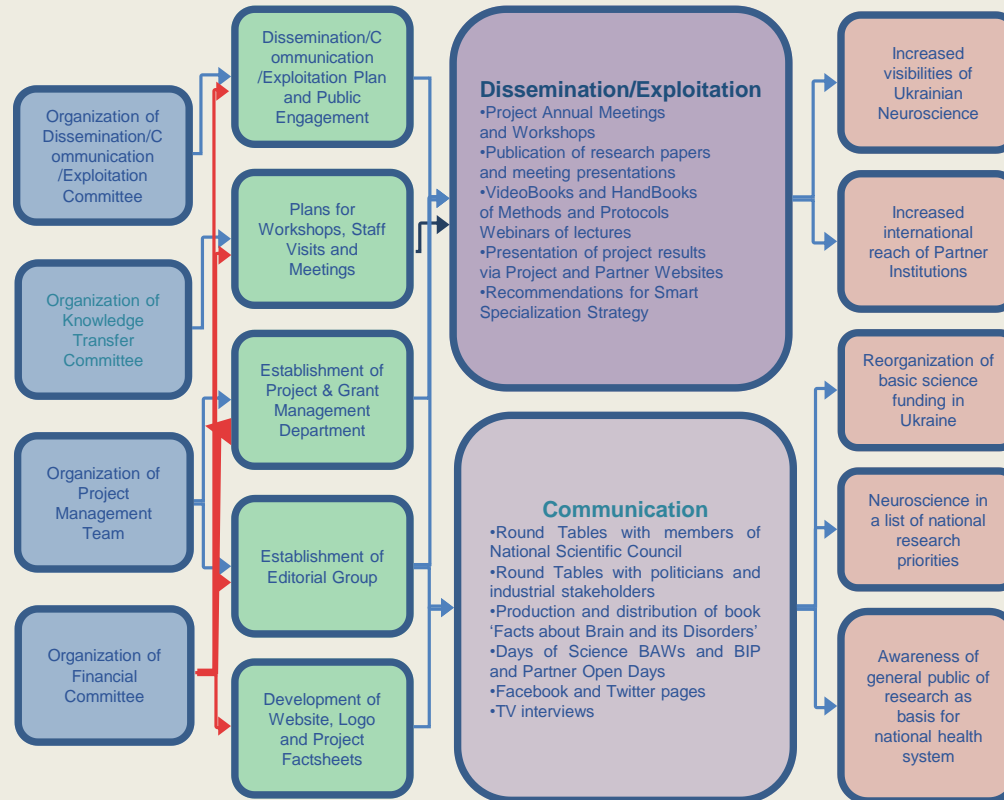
Organization of Dissemination/Communication/Exploitation Committee

Organization of Knowledge Transfer Committee

Organization of Project Management Team

Organization of Financial Committee

Dissemination/Communication/Exploitation Plan and Public Engagement

Plans for Workshops, Staff Visits and Meetings

Establishment of Project & Grant Management Department

Establishment of Editorial Group

Development of Website, Logo and Project Factsheets

Dissemination/Exploitation
•Project Annual Meetings and Workshops
•Publication of research papers and meeting presentations
•VideoBooks and HandBooks of Methods and Protocols
Webinars of lectures
•Presentation of project results via Project and Partner Websites
•Recommendations for Smart Specialization Strategy

Communication
•Round Tables with members of National Scientific Council
•Round Tables with politicians and industrial stakeholders
•Production and distribution of book 'Facts about Brain and its Disorders'
•Days of Science BAWs and BIP and Partner Open Days
•Facebook and Twitter pages
•TV interviews

Increased visibilities of Ukrainian Neuroscience

Increased international reach of Partner Institutions

Reorganization of basic science funding in Ukraine

Neuroscience in a list of national research priorities

Awareness of general public of research as basis for national health system